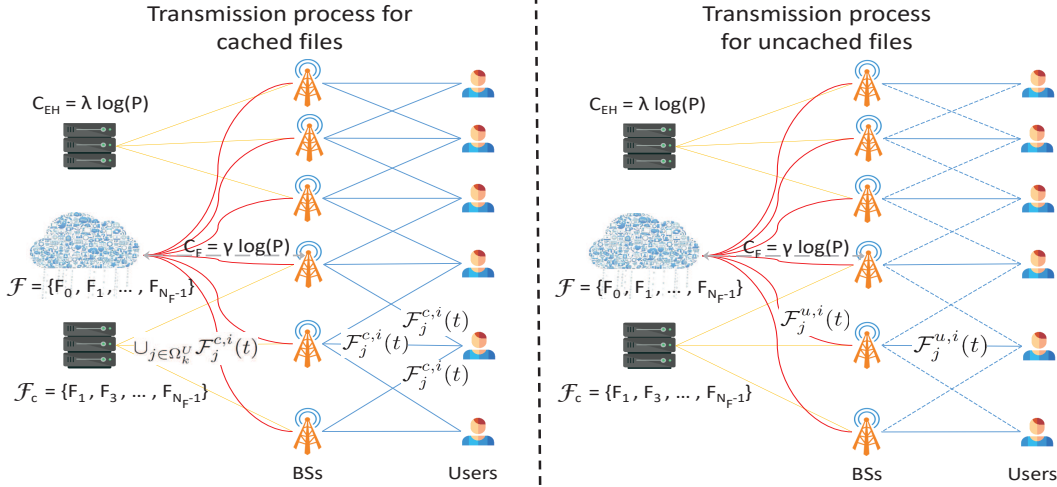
Transmission process for cached files

$C_{EH}$ = λ log(P)

$C_F$ = γ log(P)

$\mathcal{F}$ = {$F_0$ , $F_1$ , … , $F_{N_F-1}$}

$\cup_{j\in\Omega_k^U}\mathcal{F}_j^{c,i}(t)$

$\mathcal{F}_c$ = {$F_1$ , $F_3$ , … , $F_{N_F-1}$}

$\mathcal{F}_j^{c,i}(t)$

$\mathcal{F}_j^{c,i}(t)$

$\mathcal{F}_j^{c,i}(t)$

BSs

Users

Transmission process for uncached files

$C_{EH}$ = λ log(P)

$C_F$ = γ log(P)

$\mathcal{F}$ = {$F_0$ , $F_1$ , … , $F_{N_F-1}$}

$\mathcal{F}_j^{u,i}(t)$

$\mathcal{F}_j^{u,i}(t)$

$\mathcal{F}_c$ = {$F_1$ , $F_3$ , … , $F_{N_F-1}$}

BSs

Users